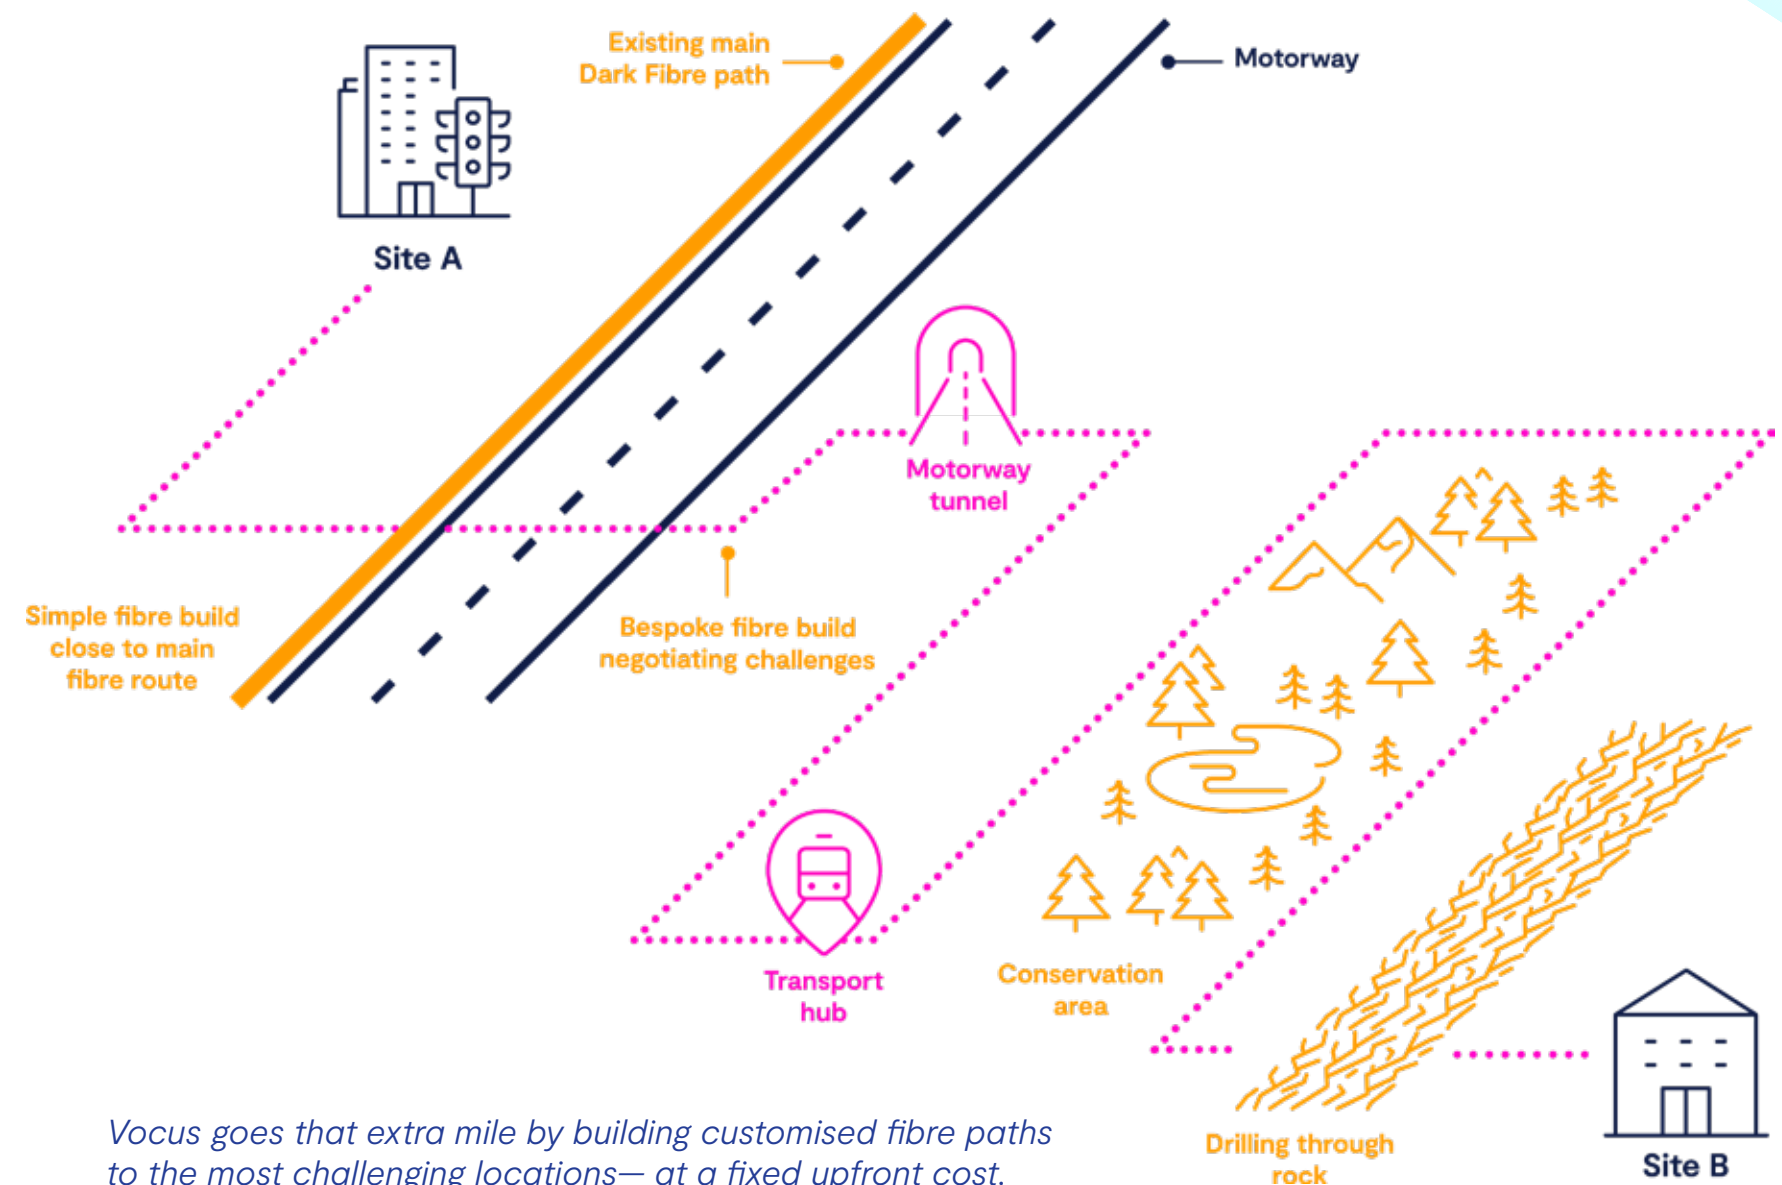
Existing main Dark Fibre path

Motorway

Site A

Motorway tunnel

Simple fibre build close to main fibre route

Bespoke fibre build negotiating challenges

Transport hub

Conservation area

Drilling through rock

Site B

Vocus goes that extra mile by building customised fibre paths to the most challenging locations— at a fixed upfront cost.